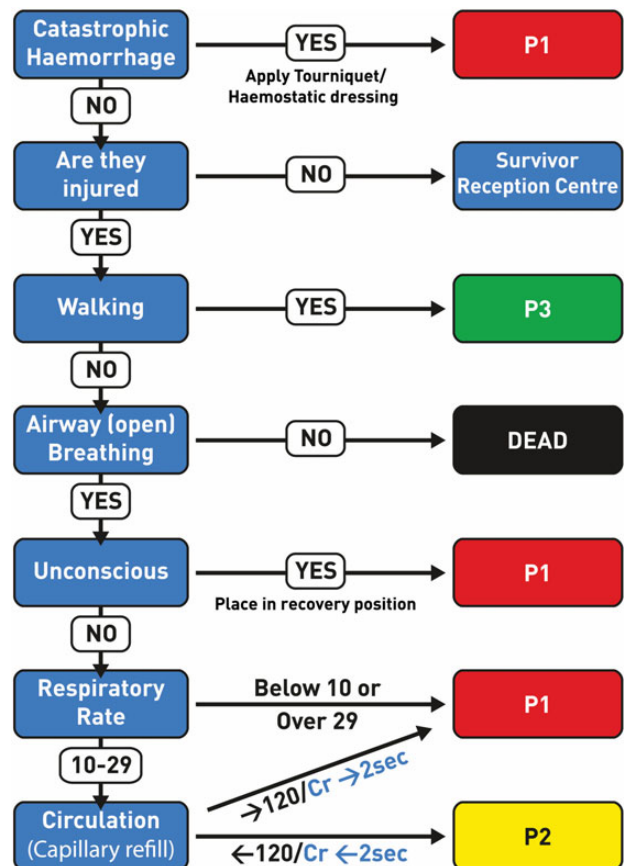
Catastrophic Haemorrhage
YES
Apply Tourniquet/ Haemostatic dressing
P1
NO
Are they injured
NO
Survivor Reception Centre
YES
Walking
YES
P3
NO
Airway (open) Breathing
NO
DEAD
YES
Unconscious
YES
Place in recovery position
P1
NO
Respiratory Rate
Below 10 or Over 29
P1
10-29
Circulation (Capillary refill)
$\rightarrow$120/Cr $\rightarrow$2sec
$\leftarrow$120/Cr $\leftarrow$2sec
P2